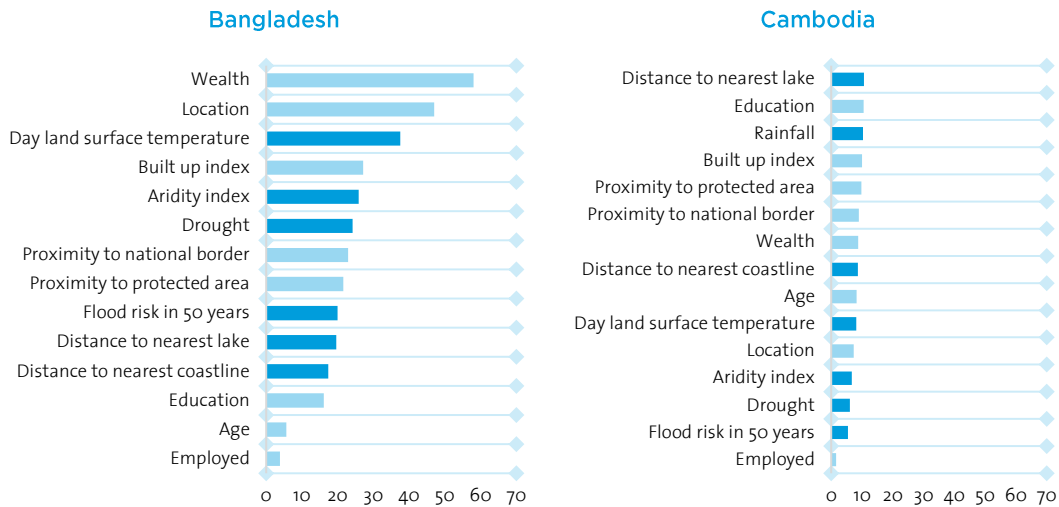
Bangladesh

Wealth
Location
Day land surface temperature
Built up index
Aridity index
Drought
Proximity to national border
Proximity to protected area
Flood risk in 50 years
Distance to nearest lake
Distance to nearest coastline
Education
Age
Employed

0 10 20 30 40 50 60 70

Cambodia

Distance to nearest lake
Education
Rainfall
Built up index
Proximity to protected area
Proximity to national border
Wealth
Distance to nearest coastline
Age
Day land surface temperature
Location
Aridity index
Drought
Flood risk in 50 years
Employed

0 10 20 30 40 50 60 70